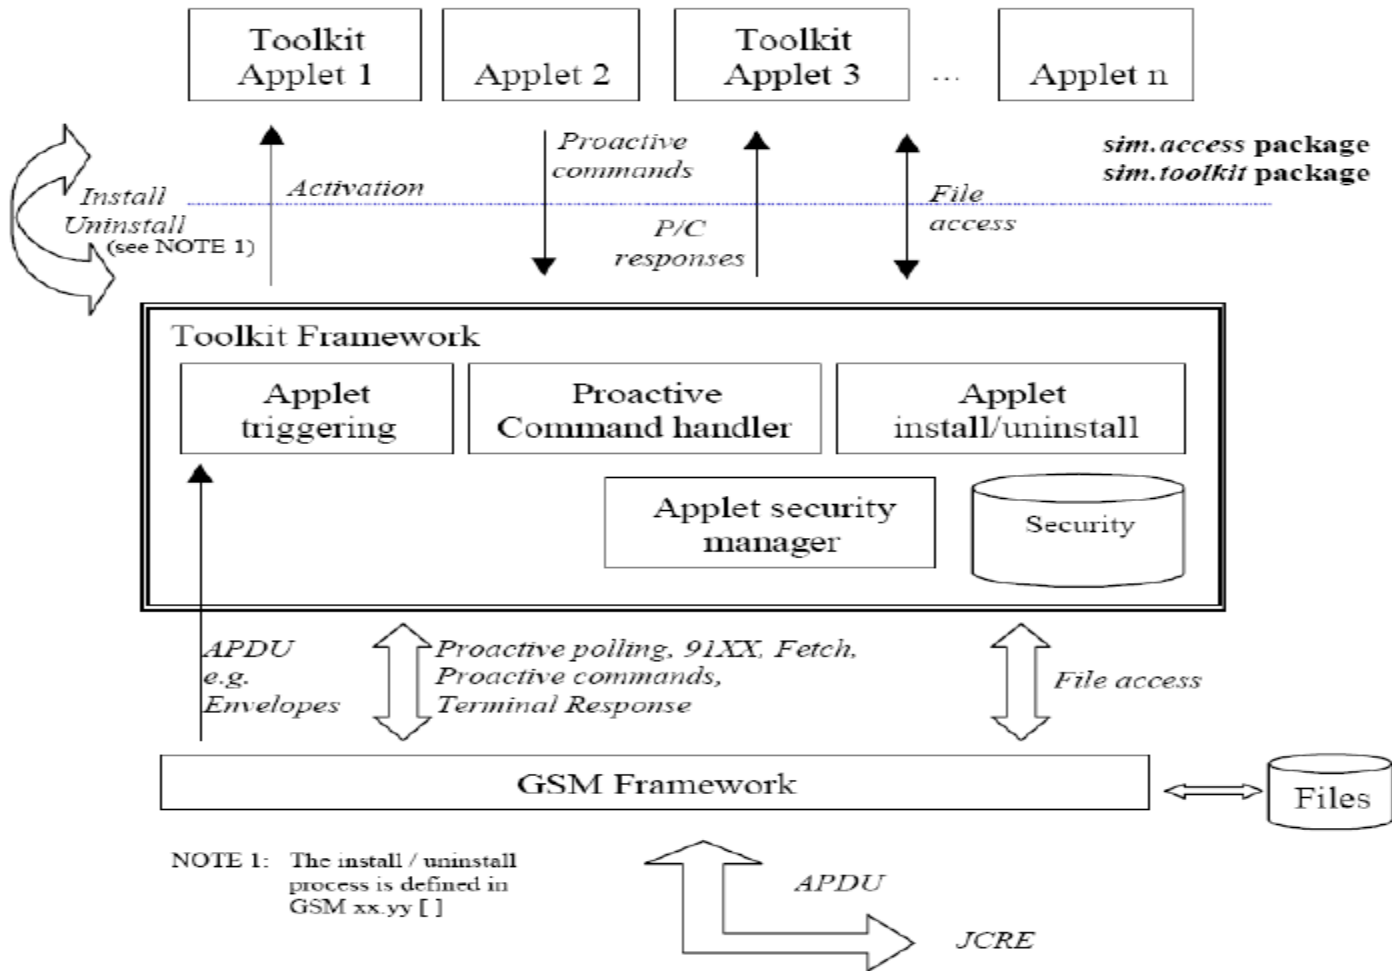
Toolkit Applet 1

Applet 2

Toolkit Applet 3

...

Applet n

*sim.access* package
*sim.toolkit* package

Install
Uninstall
(see NOTE 1)

Activation

Proactive commands

P/C responses

File access

Toolkit Framework

Applet triggering

Proactive Command handler

Applet install/uninstall

Applet security manager

Security

APDU e.g. Envelopes

Proactive polling, 91XX, Fetch, Proactive commands, Terminal Response

File access

GSM Framework

Files

NOTE 1: The install / uninstall process is defined in GSM xx.yy [ ]

APDU

JCRE